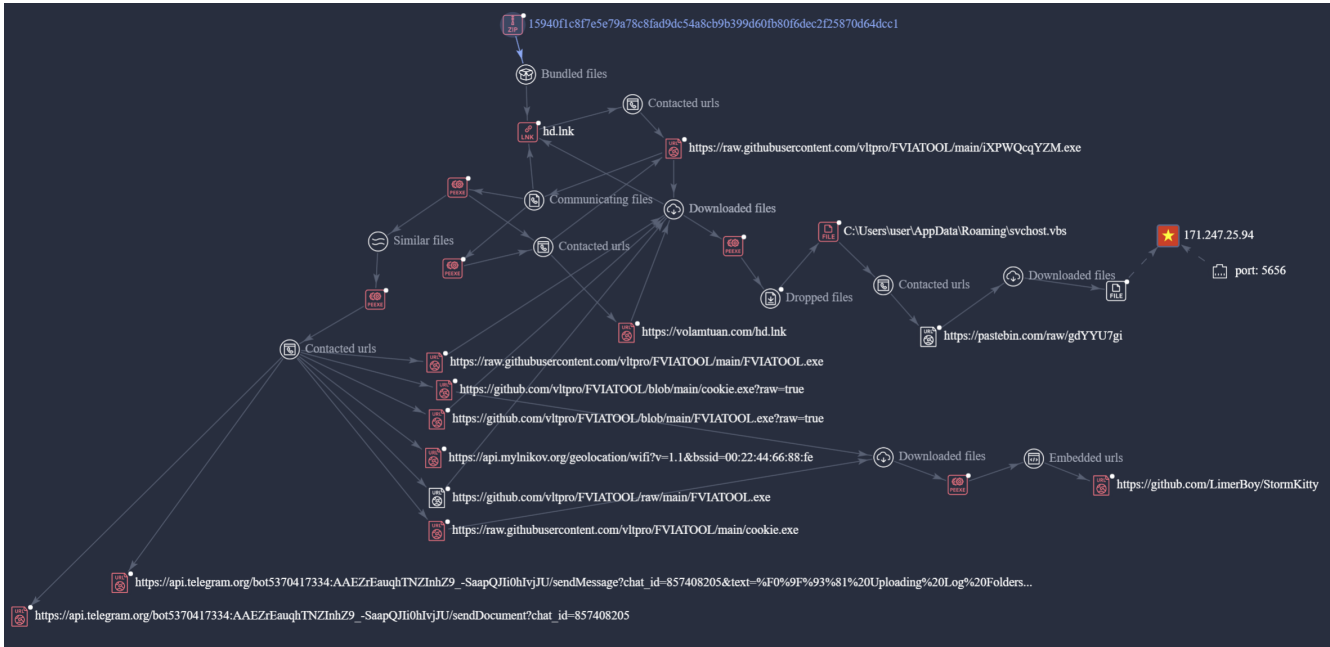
ZIP 15940f1c8f7e5e79a78c8fad9dc54a8cb9b399d60fb80f6dec2f25870d64dcc1

Bundled files

Contacted urls

LNK hd.lnk

URL https://raw.githubusercontent.com/vltpro/FVIATOOL/main/iXPWQcqYZM.exe

PEEXE

Communicating files

Downloaded files

Similar files

Contacted urls

PEEXE

PEEXE

FILE C:\Users\user\AppData\Roaming\svchost.vbs

171.247.25.94

port: 5656

Contacted urls

Downloaded files

Dropped files

FILE

PEEXE

URL https://volamtuan.com/hd.lnk

URL https://pastebin.com/raw/gdYYU7gi

Contacted urls

URL https://raw.githubusercontent.com/vltpro/FVIATOOL/main/FVIATOOL.exe

URL https://github.com/vltpro/FVIATOOL/blob/main/cookie.exe?raw=true

URL https://github.com/vltpro/FVIATOOL/blob/main/FVIATOOL.exe?raw=true

URL https://api.mylnikov.org/geolocation/wifi?v=1.1&bssid=00:22:44:66:88:fe

Downloaded files

Embedded urls

PEEXE

URL https://github.com/LimerBoy/StormKitty

URL https://github.com/vltpro/FVIATOOL/raw/main/FVIATOOL.exe

URL https://raw.githubusercontent.com/vltpro/FVIATOOL/main/cookie.exe

URL https://api.telegram.org/bot5370417334:AAEZrEauqhTNZInhZ9_-SaapQJIi0hIvjJU/sendMessage?chat_id=857408205&text=%F0%9F%93%81%20Uploading%20Log%20Folders...

URL https://api.telegram.org/bot5370417334:AAEZrEauqhTNZInhZ9_-SaapQJIi0hIvjJU/sendDocument?chat_id=857408205